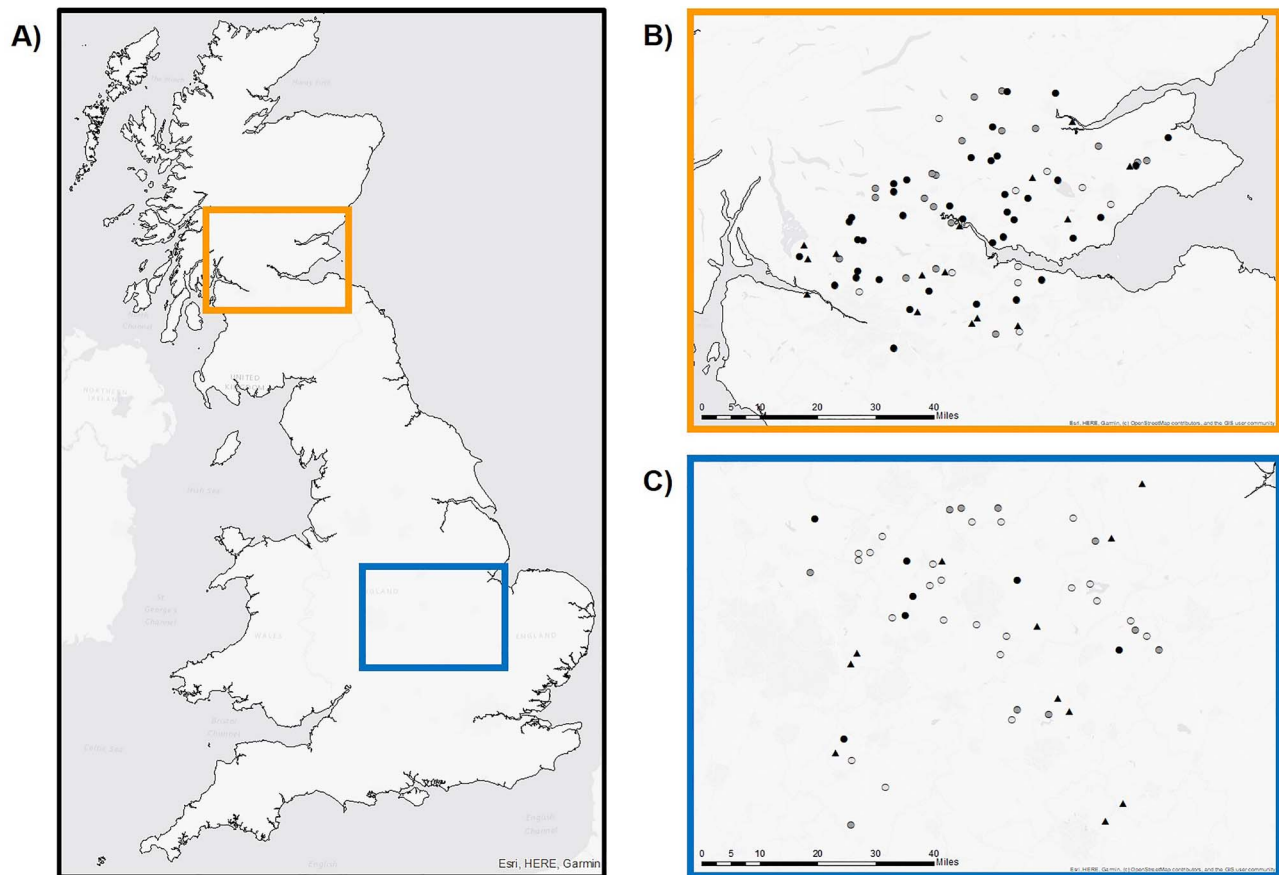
A)

B)

C)

Moray Firth

North Channel

UNITED KINGDOM

NORTHERN IRELAND

Irish Sea

St George's Channel

WALES

ENGLAND

ENGLAND

Bristol Channel

Celtic Sea

English Channel

Esri, HERE, Garmin

0 5 10 20 30 40 Miles

Esri, HERE, Garmin, (c) OpenStreetMap contributors, and the GIS user community

0 5 10 20 30 40 Miles

Esri, HERE, Garmin, (c) OpenStreetMap contributors, and the GIS user community